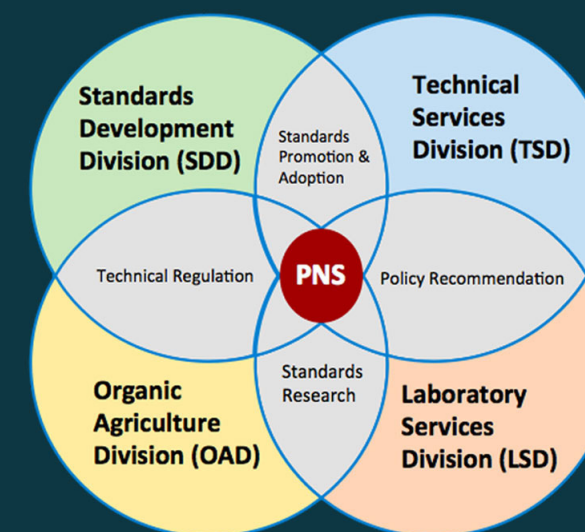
Standards Development Division (SDD)

Standards Promotion & Adoption

Technical Services Division (TSD)

Technical Regulation

PNS

Policy Recommendation

Standards Research

Organic Agriculture Division (OAD)

Laboratory Services Division (LSD)